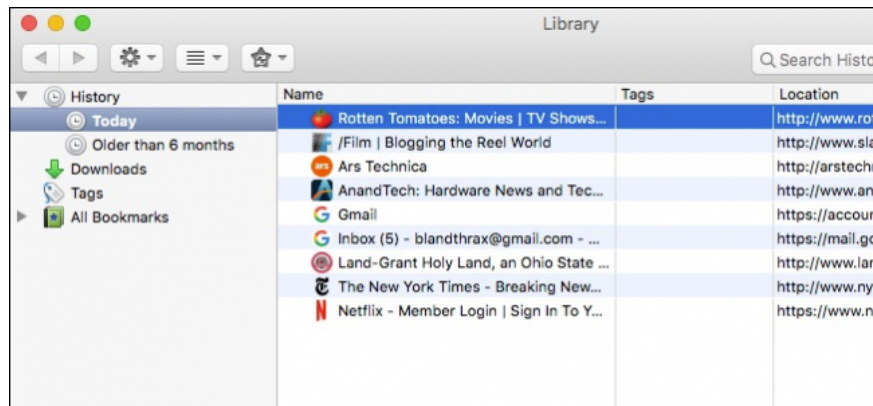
Library

Search Histo

History
Today
Older than 6 months
Downloads
Tags
All Bookmarks

| Name | Tags | Location |
|---|---|---|
| Rotten Tomatoes: Movies \| TV Shows... | | http://www.ro |
| /Film \| Blogging the Reel World | | http://www.sl |
| Ars Technica | | http://arstechn |
| AnandTech: Hardware News and Tec... | | http://www.an |
| Gmail | | https://accour |
| Inbox (5) - blandthrax@gmail.com - ... | | https://mail.go |
| Land-Grant Holy Land, an Ohio State ... | | http://www.lar |
| The New York Times - Breaking New... | | http://www.ny |
| Netflix - Member Login \| Sign In To Y... | | https://www.n |